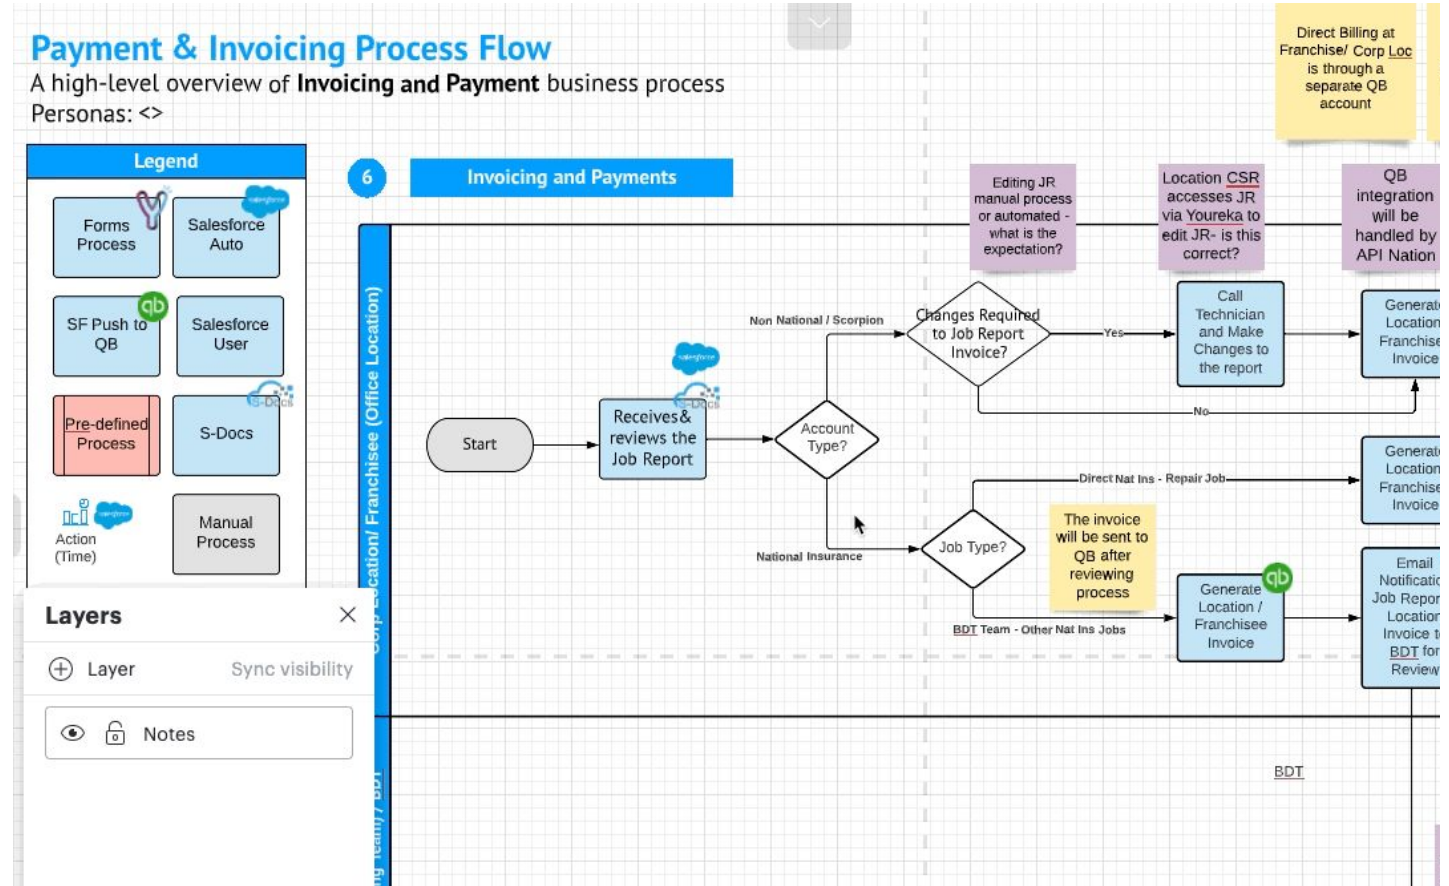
Payment & Invoicing Process Flow

A high-level overview of **Invoicing and Payment** business process

Personas: <>

Legend

Forms Process

Salesforce Auto

SF Push to QB

Salesforce User

Pre-defined Process

S-Docs

Action (Time)

Manual Process

Layers

Layer Sync visibility

Notes

6

Invoicing and Payments

Direct Billing at Franchise/ Corp Loc is through a separate QB account

Editing JR manual process or automated - what is the expectation?

Location CSR accesses JR via Youreka to edit JR- is this correct?

QB integration will be handled by API Nation

Location/ Franchisee (Office Location)

Start

Receives & reviews the Job Report

Account Type?

Non National / Scorpion

Changes Required to Job Report Invoice?

Yes

No

Call Technician and Make Changes to the report

Generate Location Franchise Invoice

National Insurance

Job Type?

Direct Nat Ins - Repair Job

Generate Location Franchise Invoice

The invoice will be sent to QB after reviewing process

BDT Team - Other Nat Ins Jobs

Generate Location / Franchisee Invoice

Email Notification Job Report Location Invoice to BDT for Review

BDT

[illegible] Team) / BDT